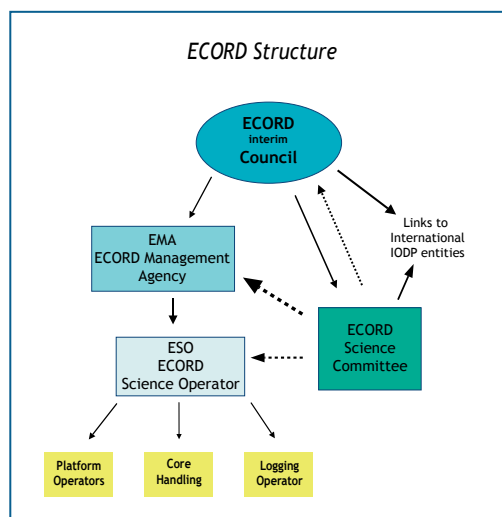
ECORD Structure

ECORD
interim
Council

Links to
International
IODP entities

EMA
ECORD Management
Agency

ECORD
Science
Committee

ESO
ECORD
Science Operator

Platform
Operators

Core
Handling

Logging
Operator